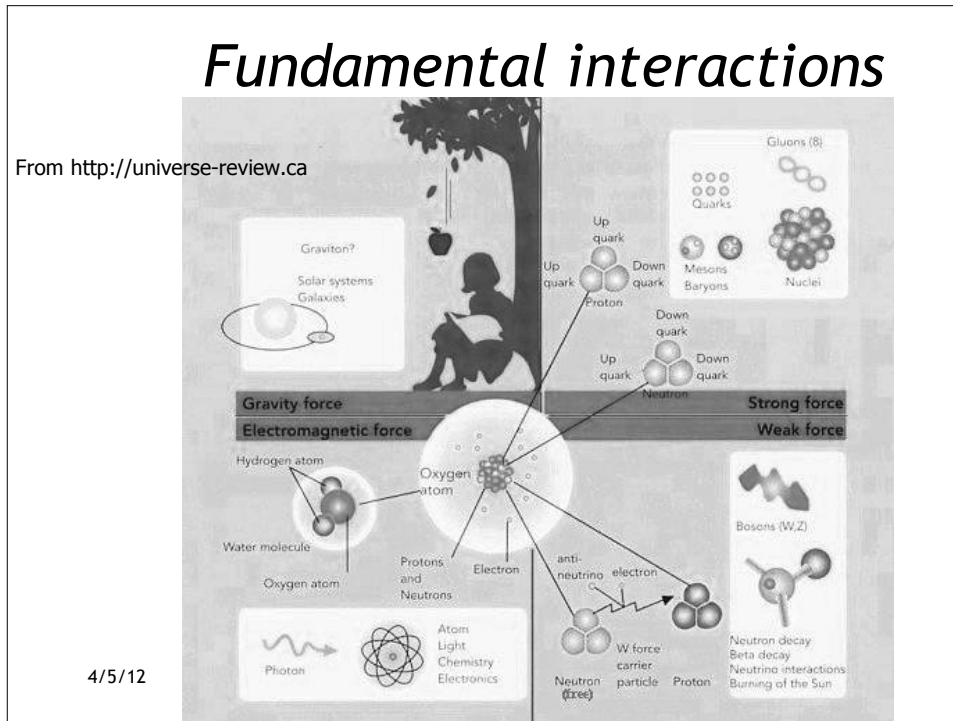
Fundamental interactions

From http://universe-review.ca

Graviton?
Solar systems
Galaxies

Gluons (8)
Quarks
Mesons
Baryons
Nuclei

Up quark
Up quark
Down quark
Proton

Down quark
Up quark
Down quark
Neutron

Gravity force
Strong force
Electromagnetic force
Weak force

Hydrogen atom
Oxygen atom
Water molecule
Oxygen atom
Protons and Neutrons
Electron

anti-neutrino
electron

Bosons (W,Z)

Photon
Atom
Light
Chemistry
Electronics

Neutron (free)
W force carrier particle
Proton

Neutron decay
Beta decay
Neutrino interactions
Burning of the Sun

4/5/12